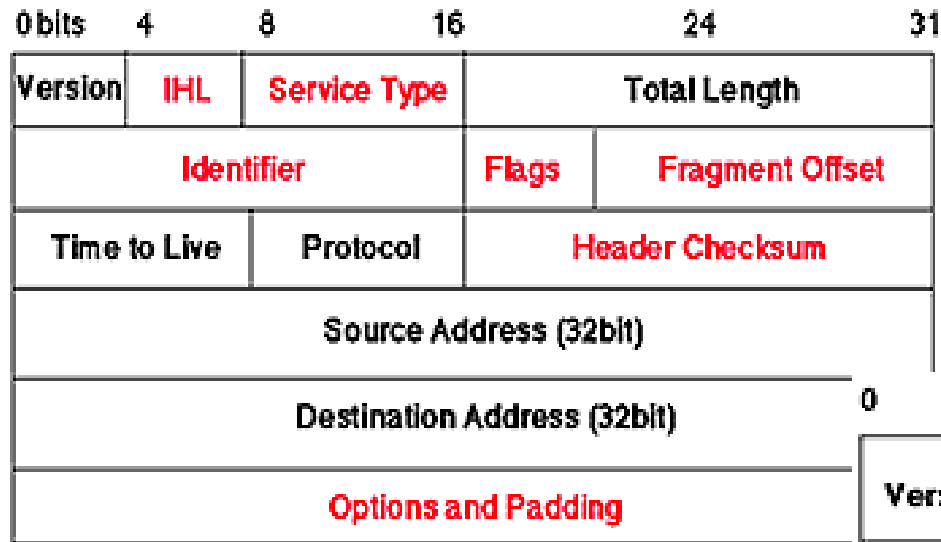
0 bits 4 8 16 24 31

| Version | IHL | Service Type | Total Length |
|---|---|---|---|
| Identifier | | Flags | Fragment Offset |
| Time to Live | Protocol | Header Checksum | |
| Source Address (32bit) | | | |
| Destination Address (32bit) | | | |
| Options and Padding | | | |

0

Ver